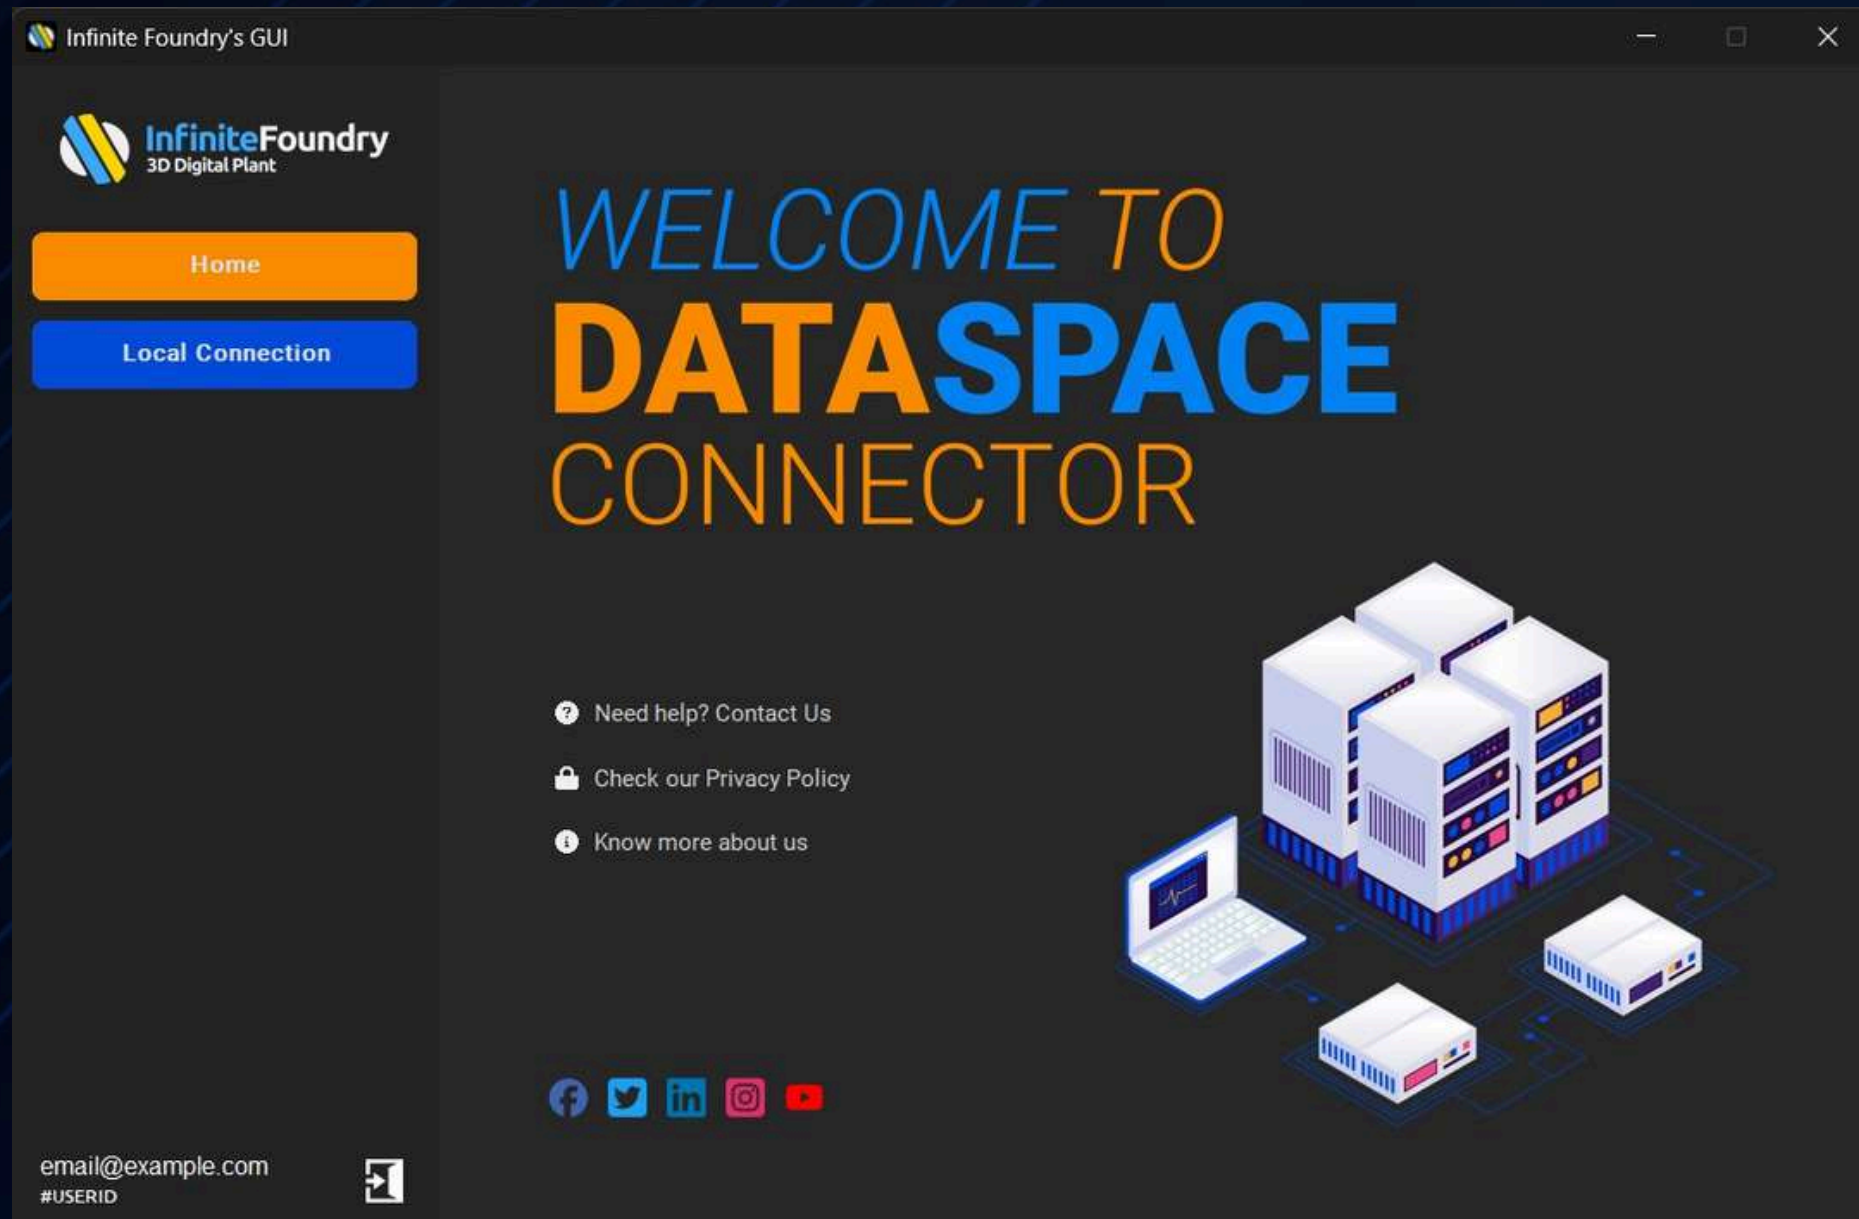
Infinite Foundry's GUI

InfiniteFoundry
3D Digital Plant

Home

Local Connection

WELCOME TO
DATASPACE
CONNECTOR

Need help? Contact Us

Check our Privacy Policy

Know more about us

email@example.com
#USERID